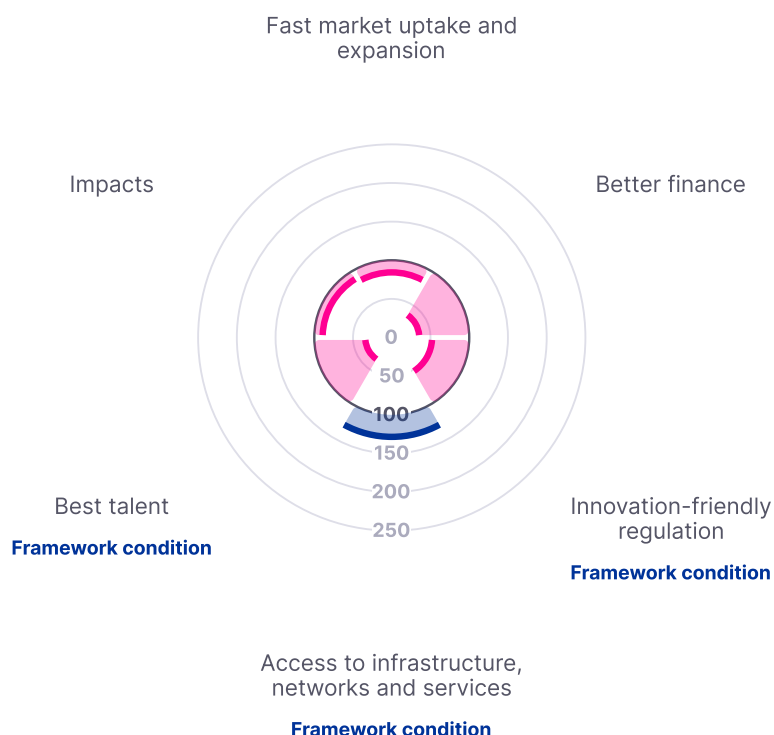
Fast market uptake and expansion

Impacts

Better finance

0

50

100

150

200

250

Best talent

Framework condition

Innovation-friendly regulation

Framework condition

Access to infrastructure, networks and services

Framework condition